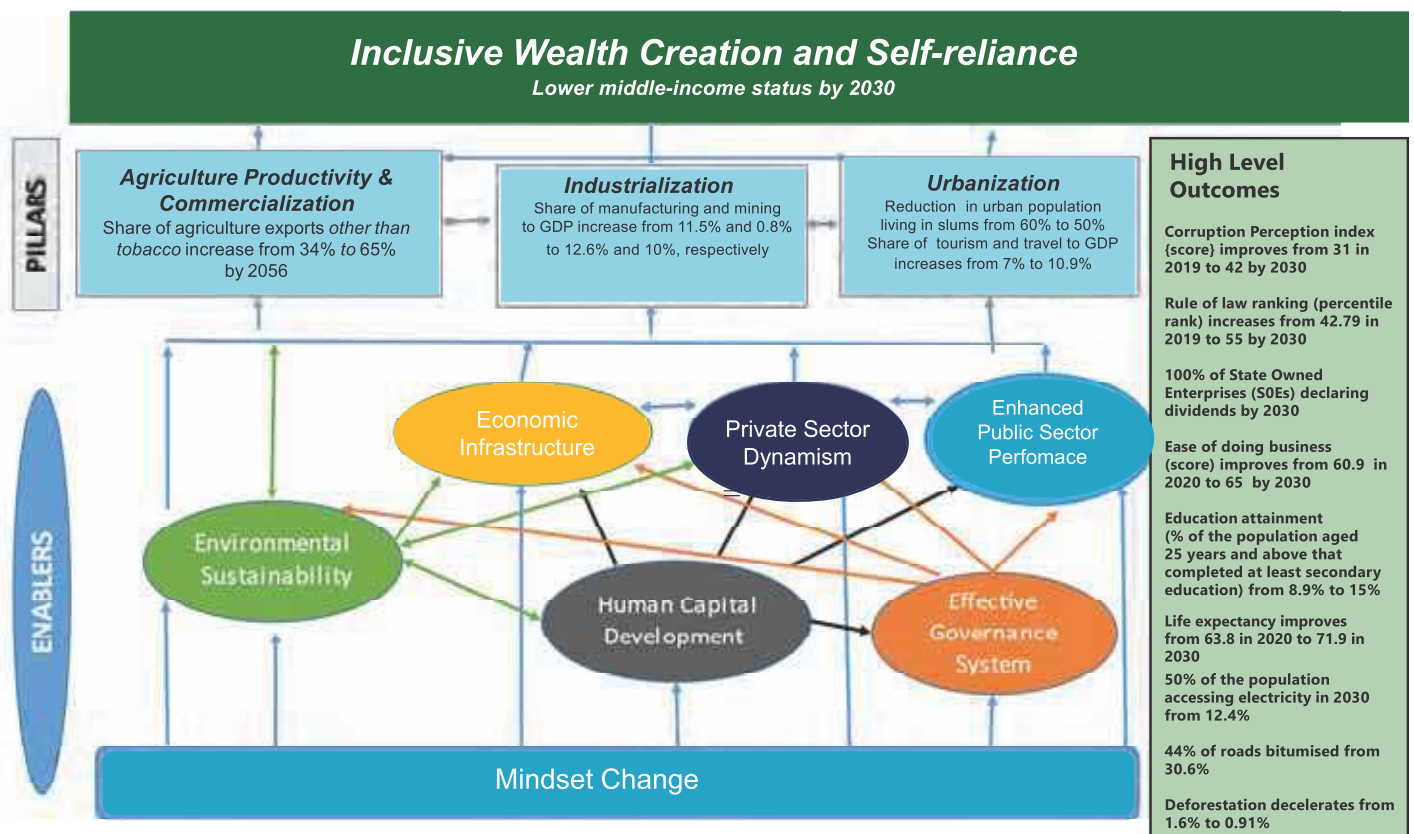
Inclusive Wealth Creation and Self-reliance
Lower middle-income status by 2030

PILLARS

Agriculture Productivity & Commercialization
Share of agriculture exports other than tobacco increase from 34% to 65% by 2056

Industrialization
Share of manufacturing and mining to GDP increase from 11.5% and 0.8% to 12.6% and 10%, respectively

Urbanization
Reduction in urban population living in slums from 60% to 50%
Share of tourism and travel to GDP increases from 7% to 10.9%

High Level Outcomes

Corruption Perception index {score} improves from 31 in 2019 to 42 by 2030

Rule of law ranking (percentile rank) increases from 42.79 in 2019 to 55 by 2030

100% of State Owned Enterprises (S0Es) declaring dividends by 2030

Ease of doing business (score) improves from 60.9 in 2020 to 65 by 2030

Education attainment (% of the population aged 25 years and above that completed at least secondary education) from 8.9% to 15%

Life expectancy improves from 63.8 in 2020 to 71.9 in 2030

50% of the population accessing electricity in 2030 from 12.4%

44% of roads bitumised from 30.6%

Deforestation decelerates from 1.6% to 0.91%

ENABLERS

Economic Infrastructure

Private Sector Dynamism

Enhanced Public Sector Perfomace

Environmental Sustainability

Human Capital Development

Effective Governance System

Mindset Change